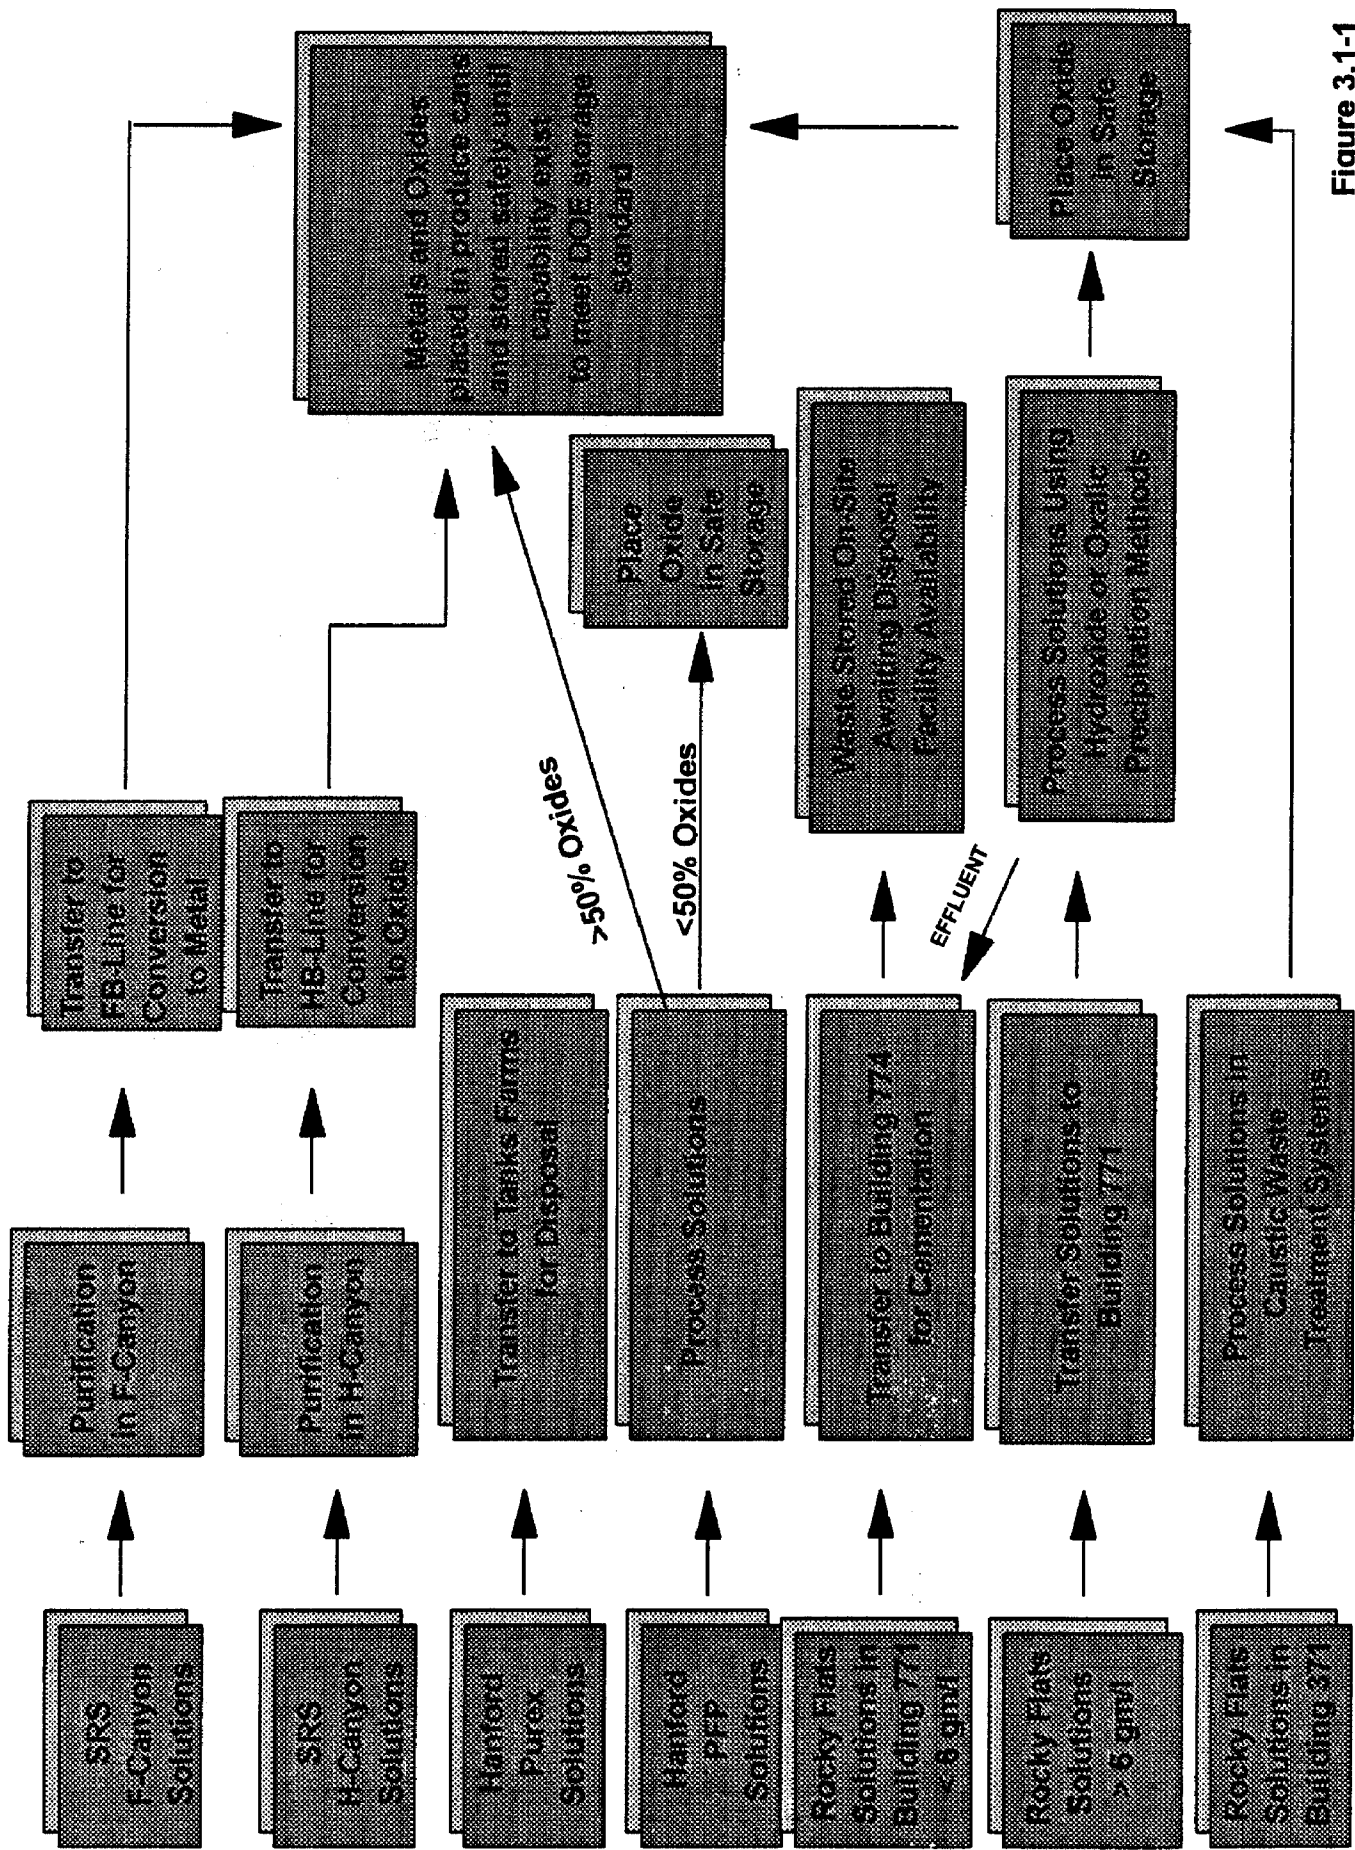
SRS F-Canyon Solutions

Purification in F-Canyon

Transfer to FB-Line for Conversion to Metal

SRS H-Canyon Solutions

Purification in H-Canyon

Transfer to HB-Line for Conversion to Oxide

Metals and Oxides placed in product cans and stored safely until capability exist to meet DOE storage standard

Hanford Purex Solutions

Transfer to Tanks Farms for Disposal

Hanford PFP Solutions

Process Solutions

>50% Oxides

<50% Oxides

Place Oxide in Safe Storage

Rocky Flats Solutions in Building 771 < 6 gm/l

Transfer to Building 774 for Cementation

Waste Stored On-Site Awaiting Disposal Facility Availability

EFFLUENT

Rocky Flats Solutions > 6 gm/l

Transfer Solutions to Building 771

Process Solutions Using Hydroxide or Oxalic Precipitation Methods

Place Oxide in Safe Storage

Rocky Flats Solutions in Building 371

Process Solutions in Caustic Waste Treatment Systems

Figure 3.1-1